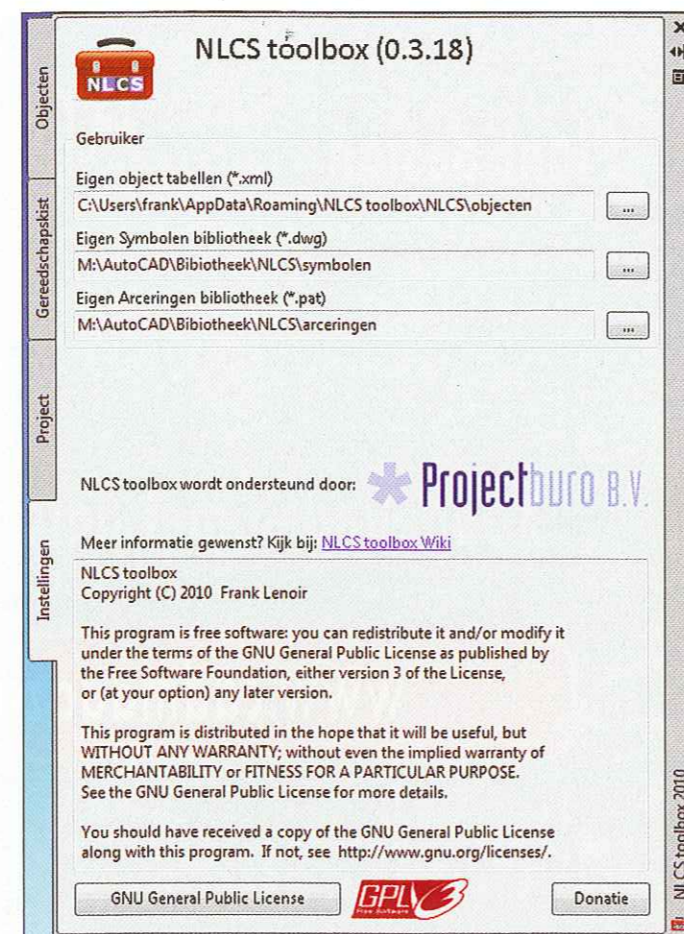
Objecten
Gereedschapskist
Project
Instellingen

NLCS

NLCS toolbox (0.3.18)

Gebruiker

Eigen object tabellen (*.xml)
C:\Users\frank\AppData\Roaming\NLCS toolbox\NLCS\objecten
...
Eigen Symbolen bibliotheek (*.dwg)
M:\AutoCAD\Bibiotheek\NLCS\symbolen
...
Eigen Arceringen bibliotheek (*.pat)
M:\AutoCAD\Bibiotheek\NLCS\arceringen
...

NLCS toolbox wordt ondersteund door: Projectburo B.V.

Meer informatie gewenst? Kijk bij: NLCS toolbox Wiki

NLCS toolbox
Copyright (C) 2010 Frank Lenoir

This program is free software: you can redistribute it and/or modify it under the terms of the GNU General Public License as published by the Free Software Foundation, either version 3 of the License, or (at your option) any later version.

This program is distributed in the hope that it will be useful, but WITHOUT ANY WARRANTY; without even the implied warranty of MERCHANTABILITY or FITNESS FOR A PARTICULAR PURPOSE. See the GNU General Public License for more details.

You should have received a copy of the GNU General Public License along with this program. If not, see http://www.gnu.org/licenses/.

GNU General Public License
GPLv3
Donatie

NLCS toolbox 2010